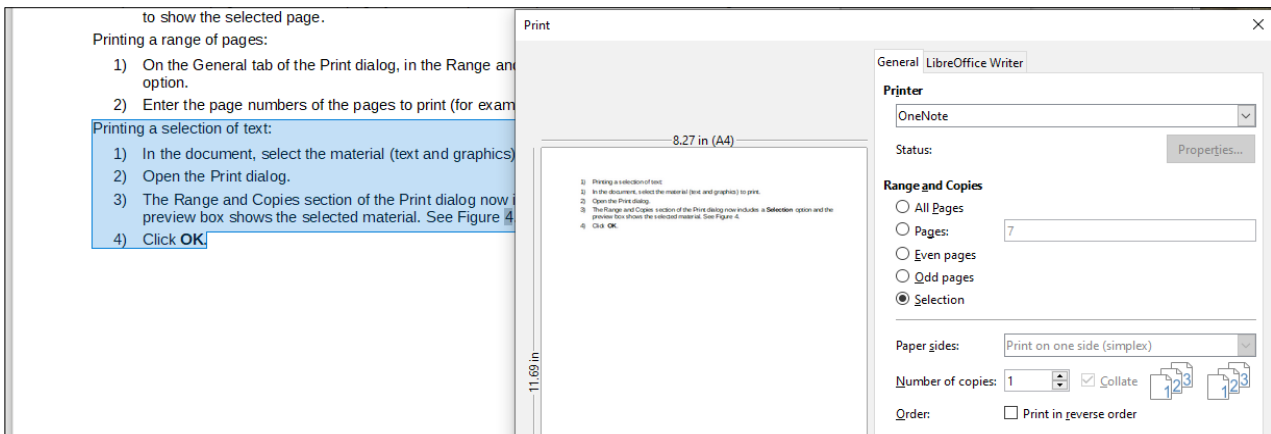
to show the selected page.

Printing a range of pages:

1) On the General tab of the Print dialog, in the Range and option.

2) Enter the page numbers of the pages to print (for exam

Printing a selection of text:

1) In the document, select the material (text and graphics)

2) Open the Print dialog.

3) The Range and Copies section of the Print dialog now i preview box shows the selected material. See Figure 4.

4) Click **OK**.

Print

8.27 in (A4)

11.69 in

1) Printing a selection of text:
1) In the document, select the material (text and graphics) to print.
2) Open the Print dialog.
3) The Range and Copies section of the Print dialog now includes a **Selection** option and the preview box shows the selected material. See Figure 4.
4) Click **OK**.

General | LibreOffice Writer

Printer

OneNote

Status:

Properties...

Range and Copies

All Pages

Pages: 7

Even pages

Odd pages

Selection

Paper sides: Print on one side (simplex)

Number of copies: 1

Collate

Order: Print in reverse order